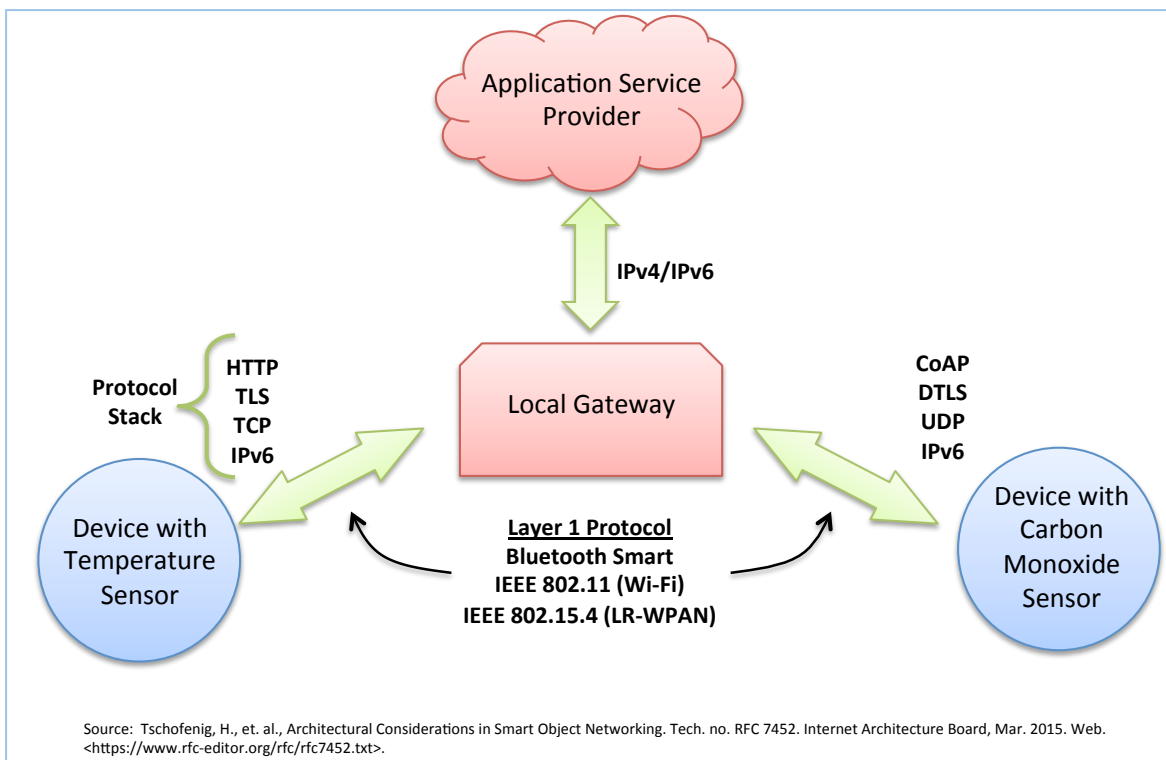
Application Service Provider

IPv4/IPv6

Protocol Stack

HTTP
TLS
TCP
IPv6

Local Gateway

CoAP
DTLS
UDP
IPv6

Device with Temperature Sensor

Layer 1 Protocol
Bluetooth Smart
IEEE 802.11 (Wi-Fi)
IEEE 802.15.4 (LR-WPAN)

Device with Carbon Monoxide Sensor

Source: Tschofenig, H., et. al., Architectural Considerations in Smart Object Networking. Tech. no. RFC 7452. Internet Architecture Board, Mar. 2015. Web. <https://www.rfc-editor.org/rfc/rfc7452.txt>.